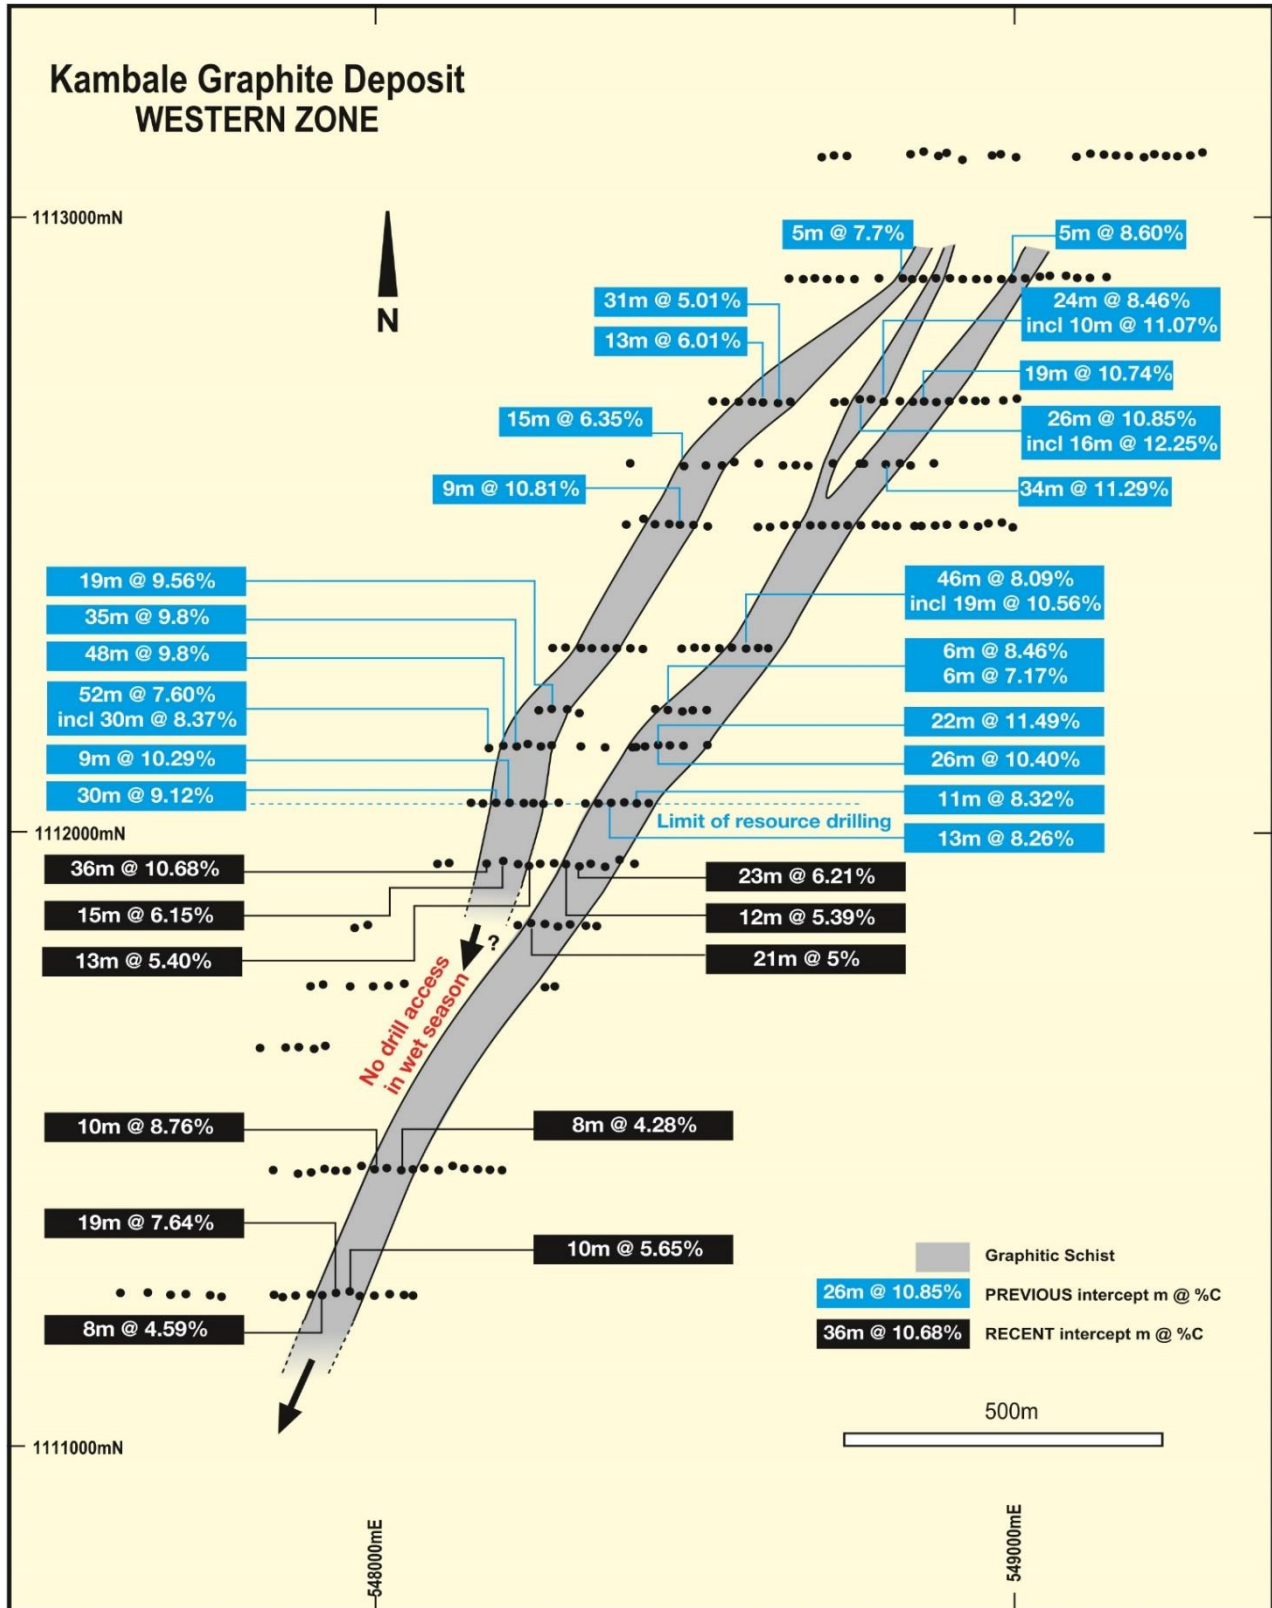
Kambale Graphite Deposit
WESTERN ZONE

1113000mN

N

5m @ 7.7%

5m @ 8.60%

31m @ 5.01%

24m @ 8.46%
incl 10m @ 11.07%

13m @ 6.01%

19m @ 10.74%

15m @ 6.35%

26m @ 10.85%
incl 16m @ 12.25%

9m @ 10.81%

34m @ 11.29%

19m @ 9.56%

46m @ 8.09%
incl 19m @ 10.56%

35m @ 9.8%

48m @ 9.8%

6m @ 8.46%
6m @ 7.17%

52m @ 7.60%
incl 30m @ 8.37%

22m @ 11.49%

9m @ 10.29%

26m @ 10.40%

30m @ 9.12%

11m @ 8.32%

Limit of resource drilling

1112000mN

13m @ 8.26%

36m @ 10.68%

23m @ 6.21%

15m @ 6.15%

12m @ 5.39%

?

13m @ 5.40%

21m @ 5%

No drill access in wet season

10m @ 8.76%

8m @ 4.28%

19m @ 7.64%

10m @ 5.65%

Graphitic Schist

26m @ 10.85% PREVIOUS intercept m @ %C

8m @ 4.59%

36m @ 10.68% RECENT intercept m @ %C

500m

1111000mN

548000mE

549000mE